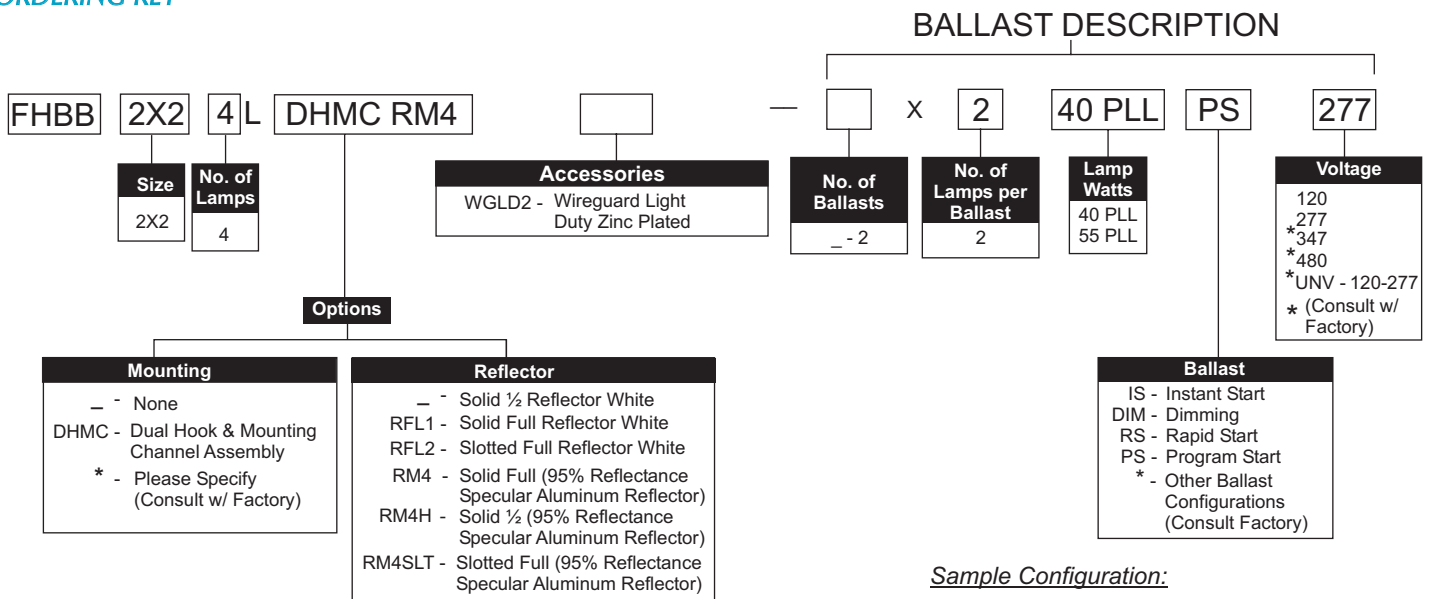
ORDERING KEY

BALLAST DESCRIPTION

FHBB 2X2 4 L DHMC RM4 — x 2 40 PLL PS 277

Size
2X2

No. of Lamps
4

Accessories
WGLD2 - Wireguard Light Duty Zinc Plated

No. of Ballasts
_ - 2

No. of Lamps per Ballast
2

Lamp Watts
40 PLL
55 PLL

Voltage
120
277
*347
*480
*UNV - 120-277
* (Consult w/ Factory)

Options

Mounting
_ - None
DHMC - Dual Hook & Mounting Channel Assembly
* - Please Specify (Consult w/ Factory)

Reflector
_ - Solid ½ Reflector White
RFL1 - Solid Full Reflector White
RFL2 - Slotted Full Reflector White
RM4 - Solid Full (95% Reflectance Specular Aluminum Reflector)
RM4H - Solid ½ (95% Reflectance Specular Aluminum Reflector)
RM4SLT - Slotted Full (95% Reflectance Specular Aluminum Reflector)

Ballast
IS - Instant Start
DIM - Dimming
RS - Rapid Start
PS - Program Start
* - Other Ballast Configurations (Consult Factory)

Sample Configuration: